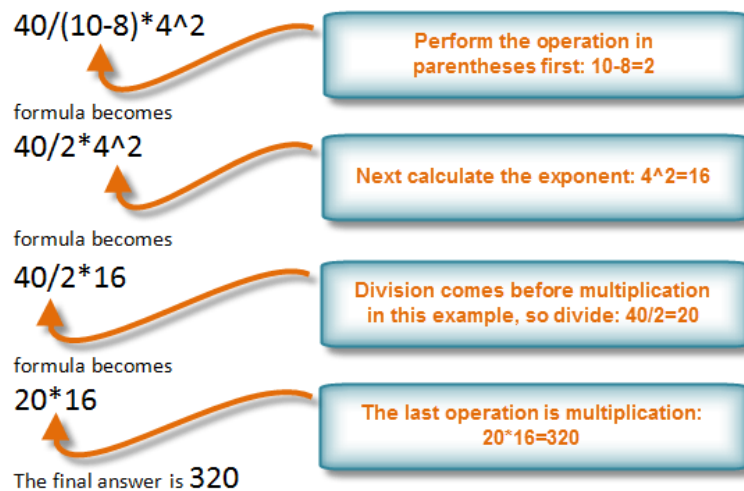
40/(10-8)*4^2

Perform the operation in parentheses first: 10-8=2

formula becomes

40/2*4^2

Next calculate the exponent: 4^2=16

formula becomes

40/2*16

Division comes before multiplication in this example, so divide: 40/2=20

formula becomes

20*16

The last operation is multiplication: 20*16=320

The final answer is 320